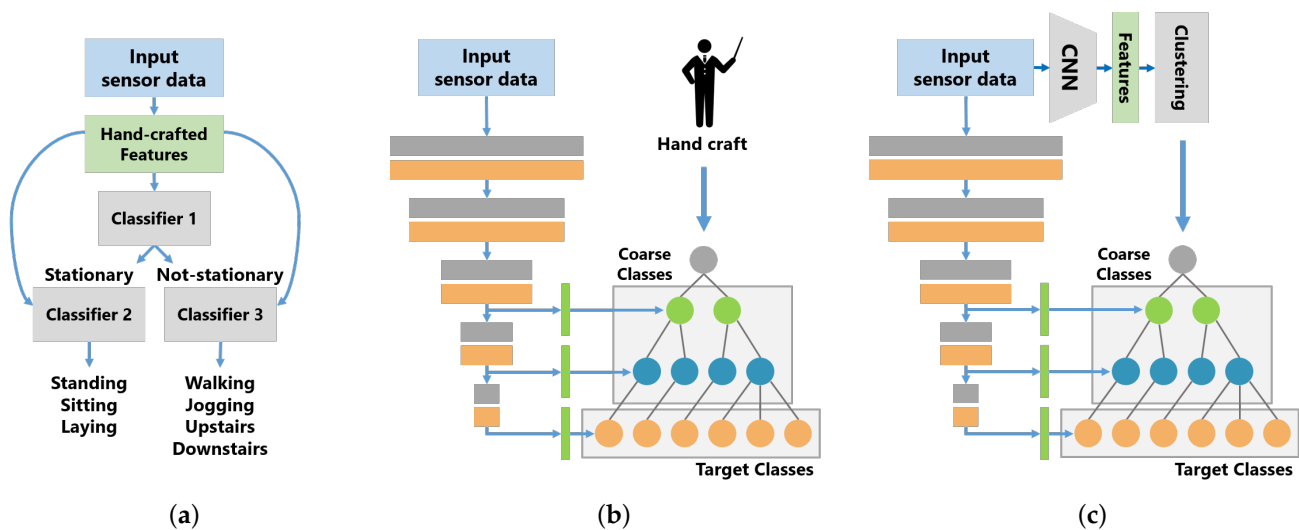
Input sensor data

Hand-crafted Features

Classifier 1

Stationary

Not-stationary

Classifier 2

Classifier 3

Standing
Sitting
Laying

Walking
Jogging
Upstairs
Downstairs

(a)

Input sensor data

Hand craft

Coarse Classes

Target Classes

(b)

Input sensor data

CNN

Features

Clustering

Coarse Classes

Target Classes

(c)